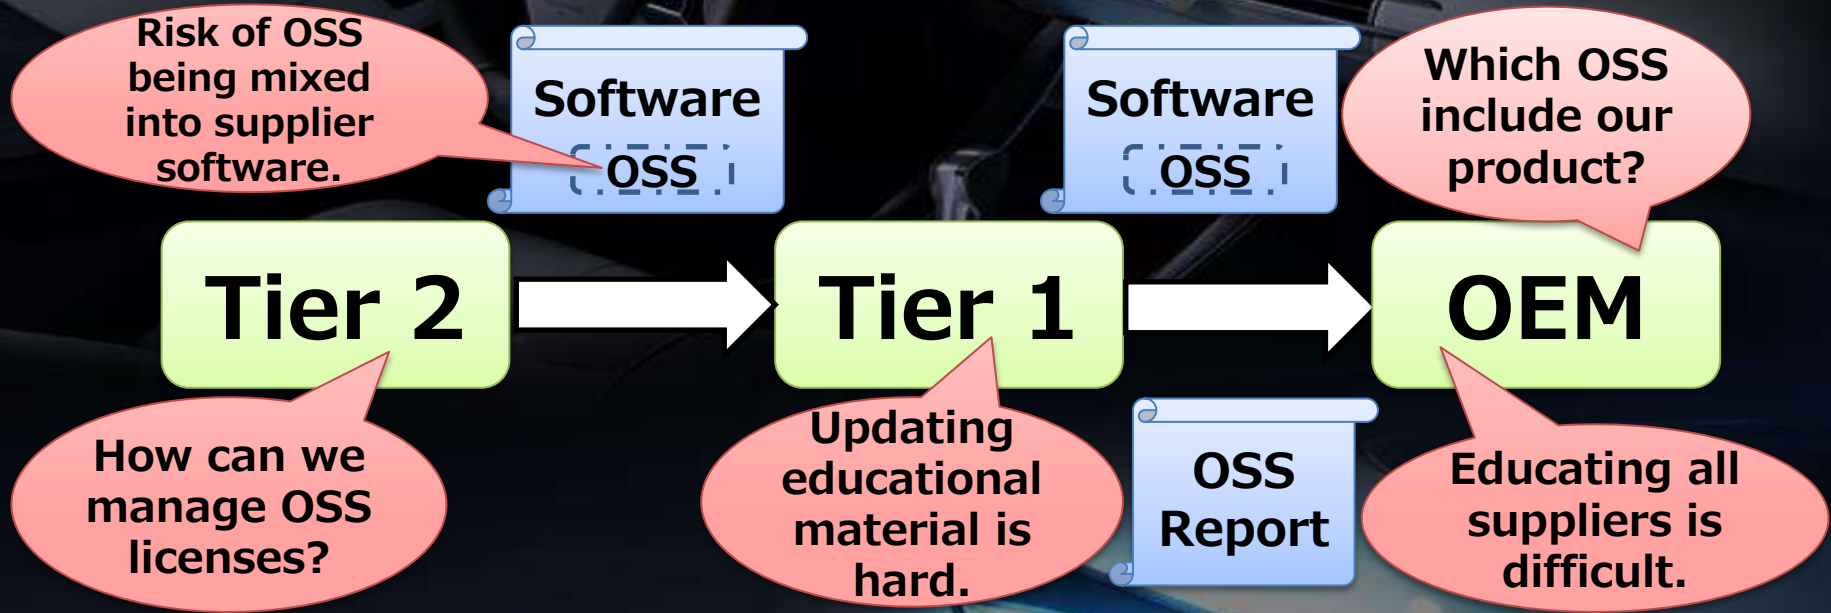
Risk of OSS being mixed into supplier software.

Software

OSS

Software

OSS

Which OSS include our product?

Tier 2

Tier 1

OEM

How can we manage OSS licenses?

Updating educational material is hard.

OSS Report

Educating all suppliers is difficult.